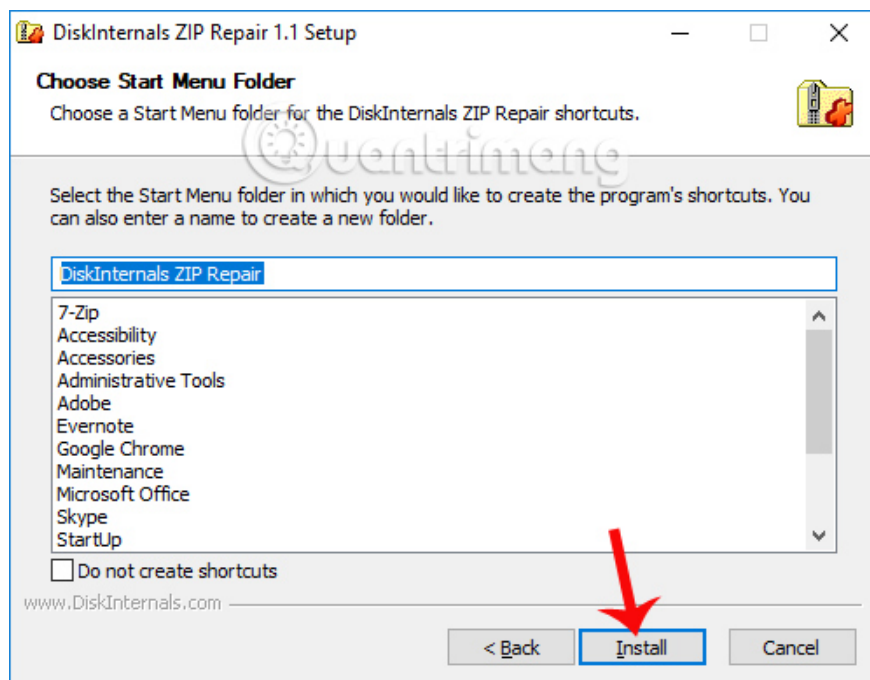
DiskInternals ZIP Repair 1.1 Setup

Choose Start Menu Folder

Choose a Start Menu folder for the DiskInternals ZIP Repair shortcuts.

Quantrimang

Select the Start Menu folder in which you would like to create the program's shortcuts. You can also enter a name to create a new folder.

DiskInternals ZIP Repair

7-Zip
Accessibility
Accessories
Administrative Tools
Adobe
Evernote
Google Chrome
Maintenance
Microsoft Office
Skype
StartUp

Do not create shortcuts

www.DiskInternals.com

< Back
Install
Cancel